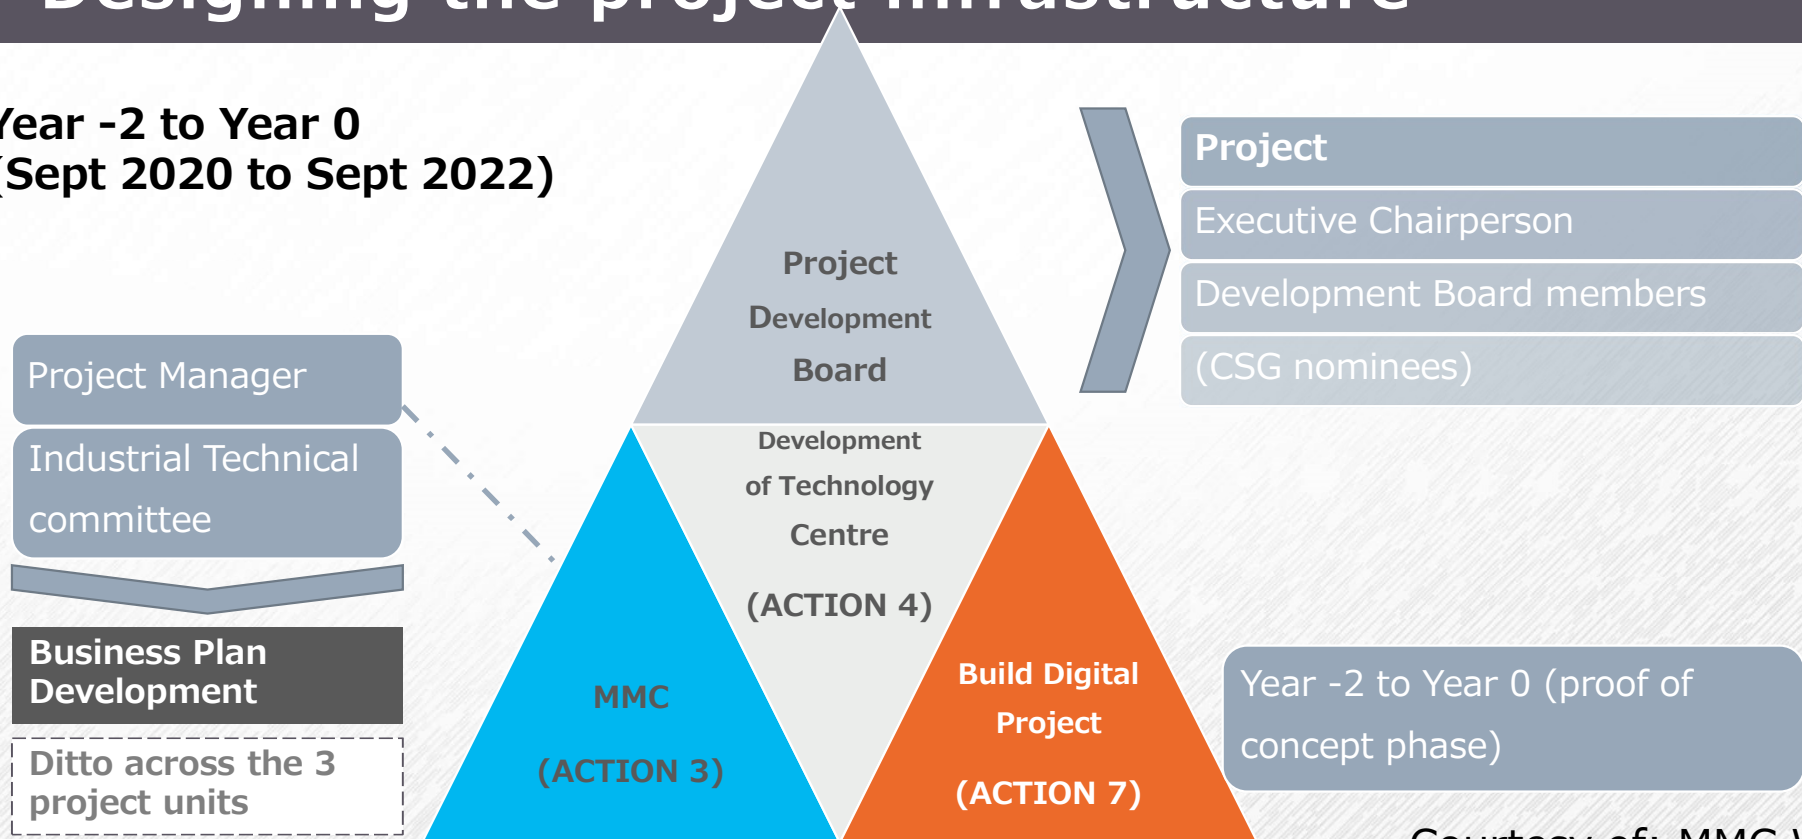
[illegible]

Year -2 to Year 0 (Sept 2020 to Sept 2022)

Project Development Board

Project
Executive Chairperson
Development Board members
(CSG nominees)

Project Manager
Industrial Technical committee

Business Plan Development

Ditto across the 3 project units

Development of Technology Centre

(ACTION 4)

MMC

(ACTION 3)

Build Digital Project

(ACTION 7)

Year -2 to Year 0 (proof of concept phase)

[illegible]